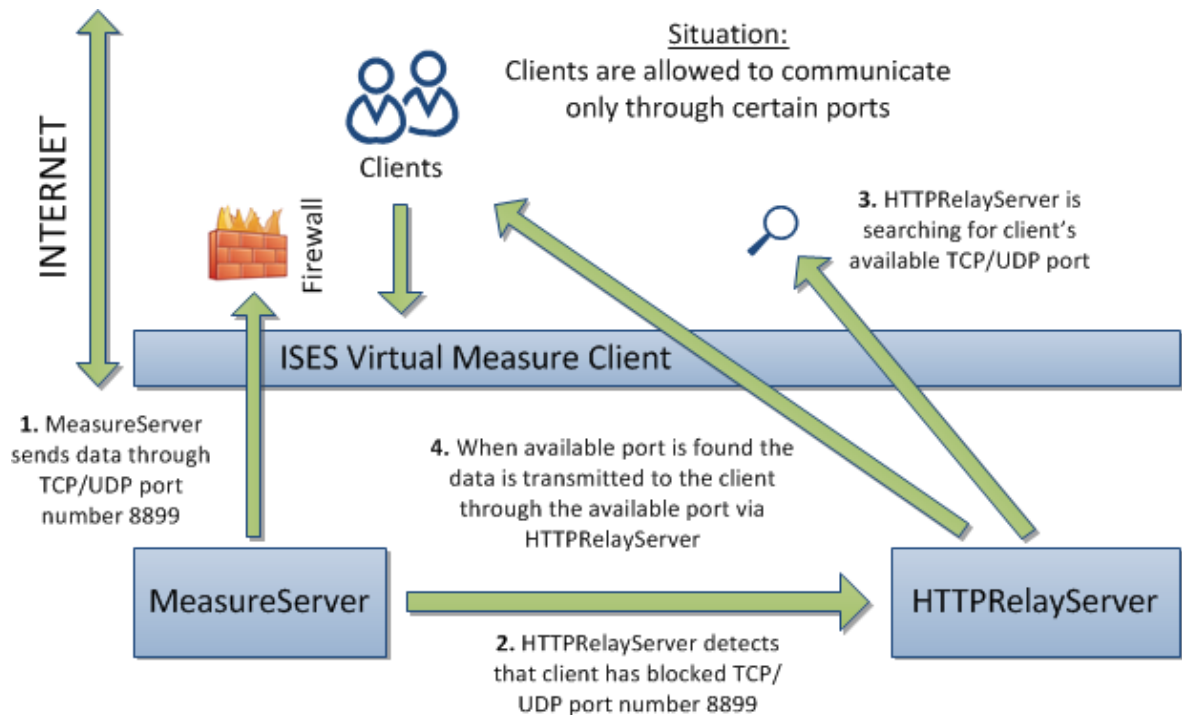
Situation:
Clients are allowed to communicate only through certain ports

INTERNET

Clients

Firewall

3. HTTPRelayServer is searching for client's available TCP/UDP port

ISES Virtual Measure Client

1. MeasureServer sends data through TCP/UDP port number 8899

4. When available port is found the data is transmitted to the client through the available port via HTTPRelayServer

MeasureServer

HTTPRelayServer

2. HTTPRelayServer detects that client has blocked TCP/UDP port number 8899